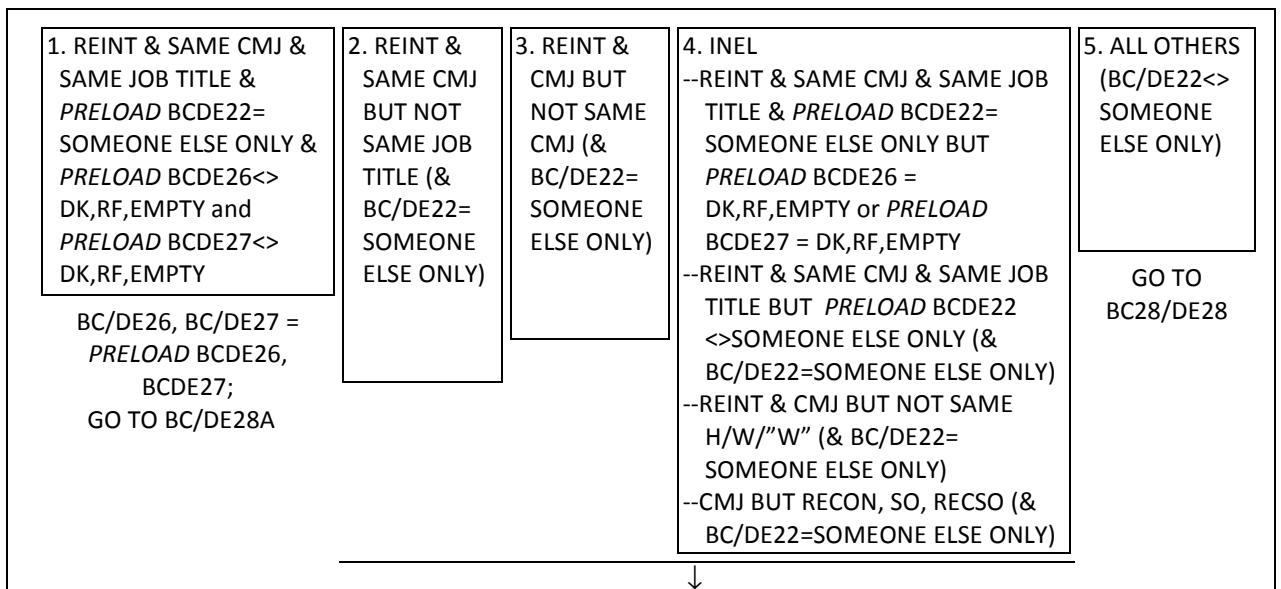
1. REINT & SAME CMJ & SAME JOB TITLE & *PRELOAD* BCDE22= SOMEONE ELSE ONLY & *PRELOAD* BCDE26<> DK,RF,EMPTY and *PRELOAD* BCDE27<> DK,RF,EMPTY

BC/DE26, BC/DE27 = *PRELOAD* BCDE26, BCDE27;
GO TO BC/DE28A

2. REINT & SAME CMJ BUT NOT SAME JOB TITLE (& BC/DE22= SOMEONE ELSE ONLY)

3. REINT & CMJ BUT NOT SAME CMJ (& BC/DE22= SOMEONE ELSE ONLY)

4. INEL
--REINT & SAME CMJ & SAME JOB TITLE & *PRELOAD* BCDE22= SOMEONE ELSE ONLY BUT *PRELOAD* BCDE26 = DK,RF,EMPTY or *PRELOAD* BCDE27 = DK,RF,EMPTY
--REINT & SAME CMJ & SAME JOB TITLE BUT *PRELOAD* BCDE22 <>SOMEONE ELSE ONLY (& BC/DE22=SOMEONE ELSE ONLY)
--REINT & CMJ BUT NOT SAME H/W/"W" (& BC/DE22= SOMEONE ELSE ONLY)
--CMJ BUT RECON, SO, RECSO (& BC/DE22=SOMEONE ELSE ONLY)

5. ALL OTHERS (BC/DE22<> SOMEONE ELSE ONLY)

GO TO BC28/DE28

↓